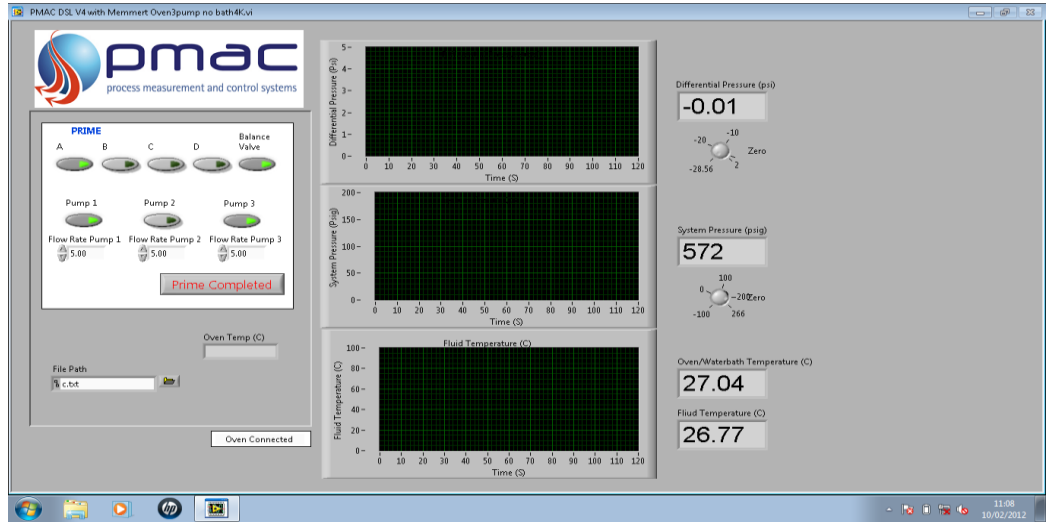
PMAC DSL V4 with Memmert Oven3pump no bath4K.vi

pmac
process measurement and control systems

PRIME
A B C D Balance Valve

Pump 1 Pump 2 Pump 3
Flow Rate Pump 1 Flow Rate Pump 2 Flow Rate Pump 3
5.00 5.00 5.00

Prime Completed

Oven Temp (C)

File Path
c.txt

Oven Connected

Differential Pressure (psi)
5
4
3
2
1
0
0 10 20 30 40 50 60 70 80 90 100 110 120
Time (S)

System Pressure (Psig)
200
150
100
50
0
0 10 20 30 40 50 60 70 80 90 100 110 120
Time (S)

Fluid Temperature (C)
Fluid Temperature (C)
100
80
60
40
20
0
0 10 20 30 40 50 60 70 80 90 100 110 120
Time (S)

Differential Pressure (psi)
-0.01
-20 -10
Zero
-28.56 2

System Pressure (psig)
572
100
0 -200 Zero
-100 266

Oven/Waterbath Temperature (C)
27.04

Fliud Temperature (C)
26.77

11:08
10/02/2012